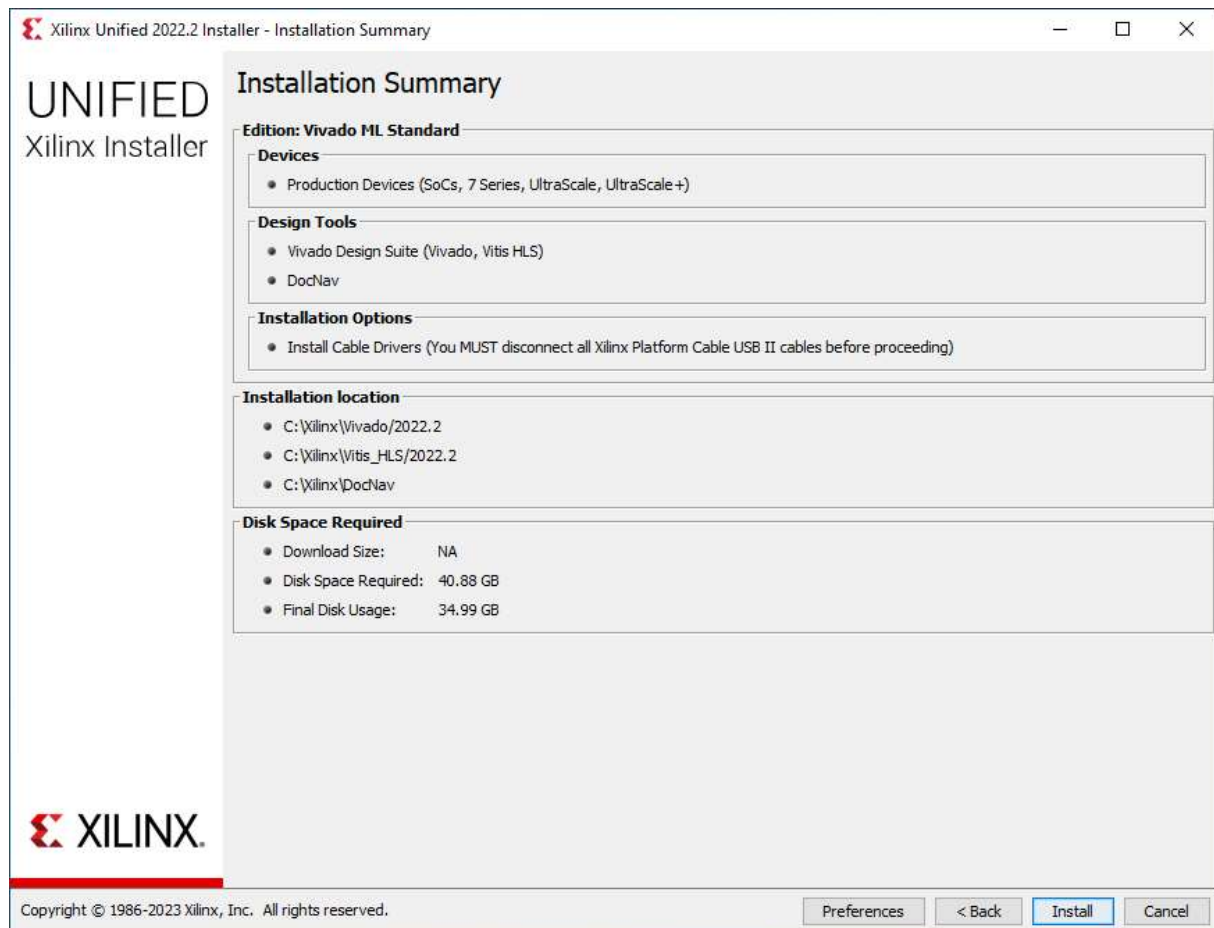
Xilinx Unified 2022.2 Installer - Installation Summary

UNIFIED
Xilinx Installer

Installation Summary

Edition: Vivado ML Standard

Devices
- Production Devices (SoCs, 7 Series, UltraScale, UltraScale+)

Design Tools
- Vivado Design Suite (Vivado, Vitis HLS)
- DocNav

Installation Options
- Install Cable Drivers (You MUST disconnect all Xilinx Platform Cable USB II cables before proceeding)

Installation location
- C:\Xilinx\Vivado/2022.2
- C:\Xilinx\Vitis_HLS/2022.2
- C:\Xilinx\DocNav

Disk Space Required
- Download Size: NA
- Disk Space Required: 40.88 GB
- Final Disk Usage: 34.99 GB

XILINX.

Copyright © 1986-2023 Xilinx, Inc. All rights reserved.

Preferences
< Back
Install
Cancel